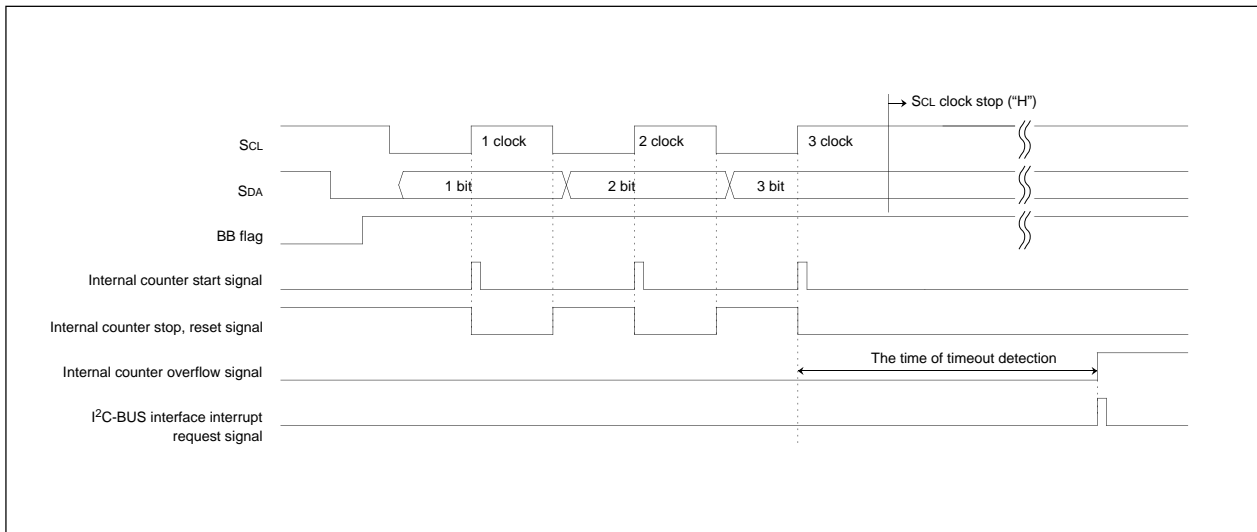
SCL clock stop ("H")

SCL

1 clock

2 clock

3 clock

SDA

1 bit

2 bit

3 bit

BB flag

Internal counter start signal

Internal counter stop, reset signal

Internal counter overflow signal

The time of timeout detection

I$^2$C-BUS interface interrupt request signal